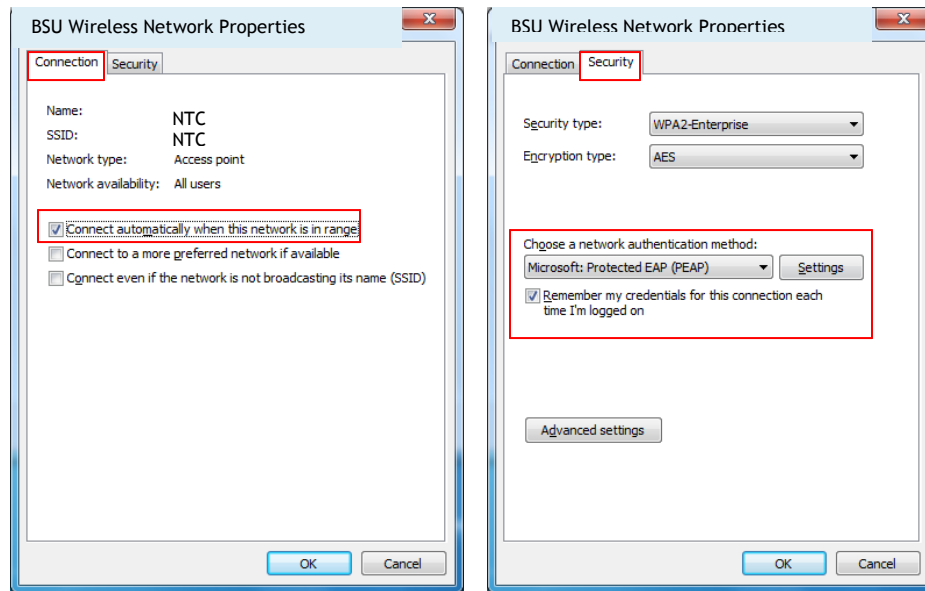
BSU Wireless Network Properties

Connection Security

Name: NTC
SSID: NTC
Network type: Access point
Network availability: All users

Connect automatically when this network is in range
Connect to a more preferred network if available
Connect even if the network is not broadcasting its name (SSID)

OK Cancel

BSU Wireless Network Properties

Connection Security

Security type: WPA2-Enterprise
Encryption type: AES

Choose a network authentication method:
Microsoft: Protected EAP (PEAP) Settings
Remember my credentials for this connection each time I'm logged on

Advanced settings

OK Cancel